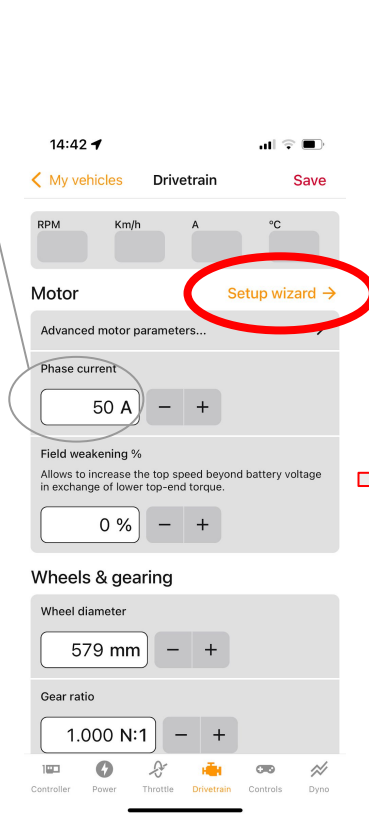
14:42

< My vehicles Drivetrain Save

RPM Km/h A °C

Motor Setup wizard →

Advanced motor parameters... >

Phase current

50 A − +

Field weakening %

Allows to increase the top speed beyond battery voltage in exchange of lower top-end torque.

0 % − +

Wheels & gearing

Wheel diameter

579 mm − +

Gear ratio

1.000 N:1 − +

Controller Power Throttle Drivetrain Controls Dyno